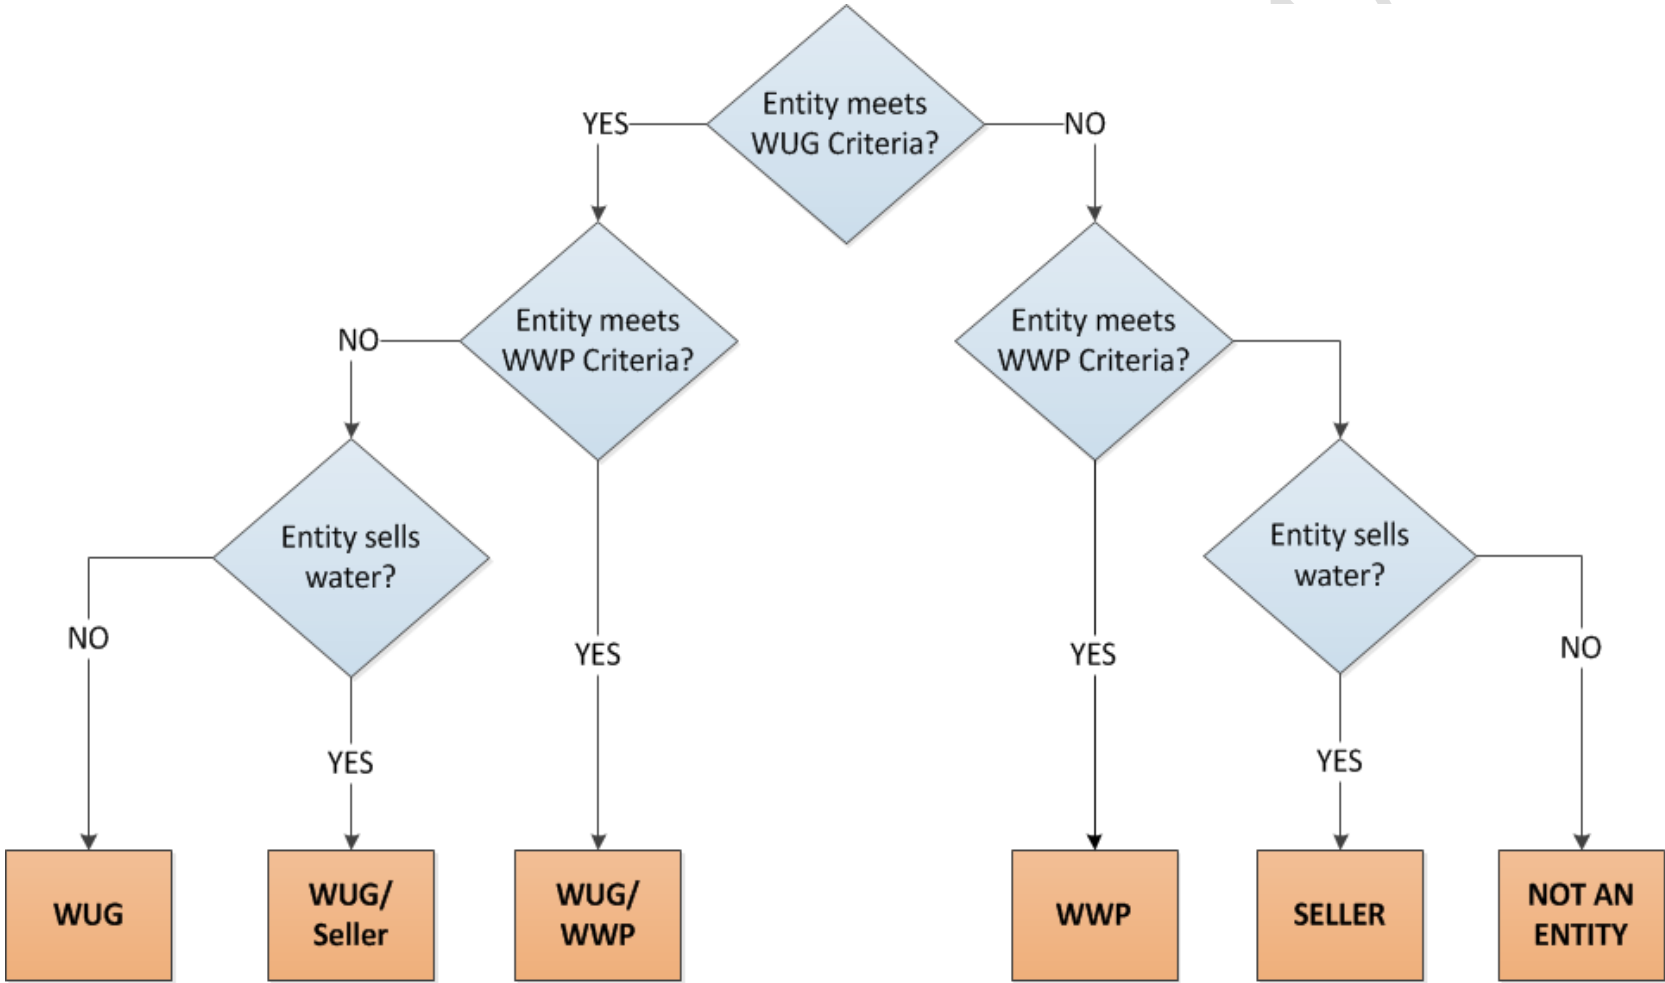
Entity meets WUG Criteria?

YES

NO

Entity meets WWP Criteria?

NO

Entity meets WWP Criteria?

Entity sells water?

NO

YES

YES

YES

Entity sells water?

YES

NO

WUG

WUG/ Seller

WUG/ WWP

WWP

SELLER

NOT AN ENTITY